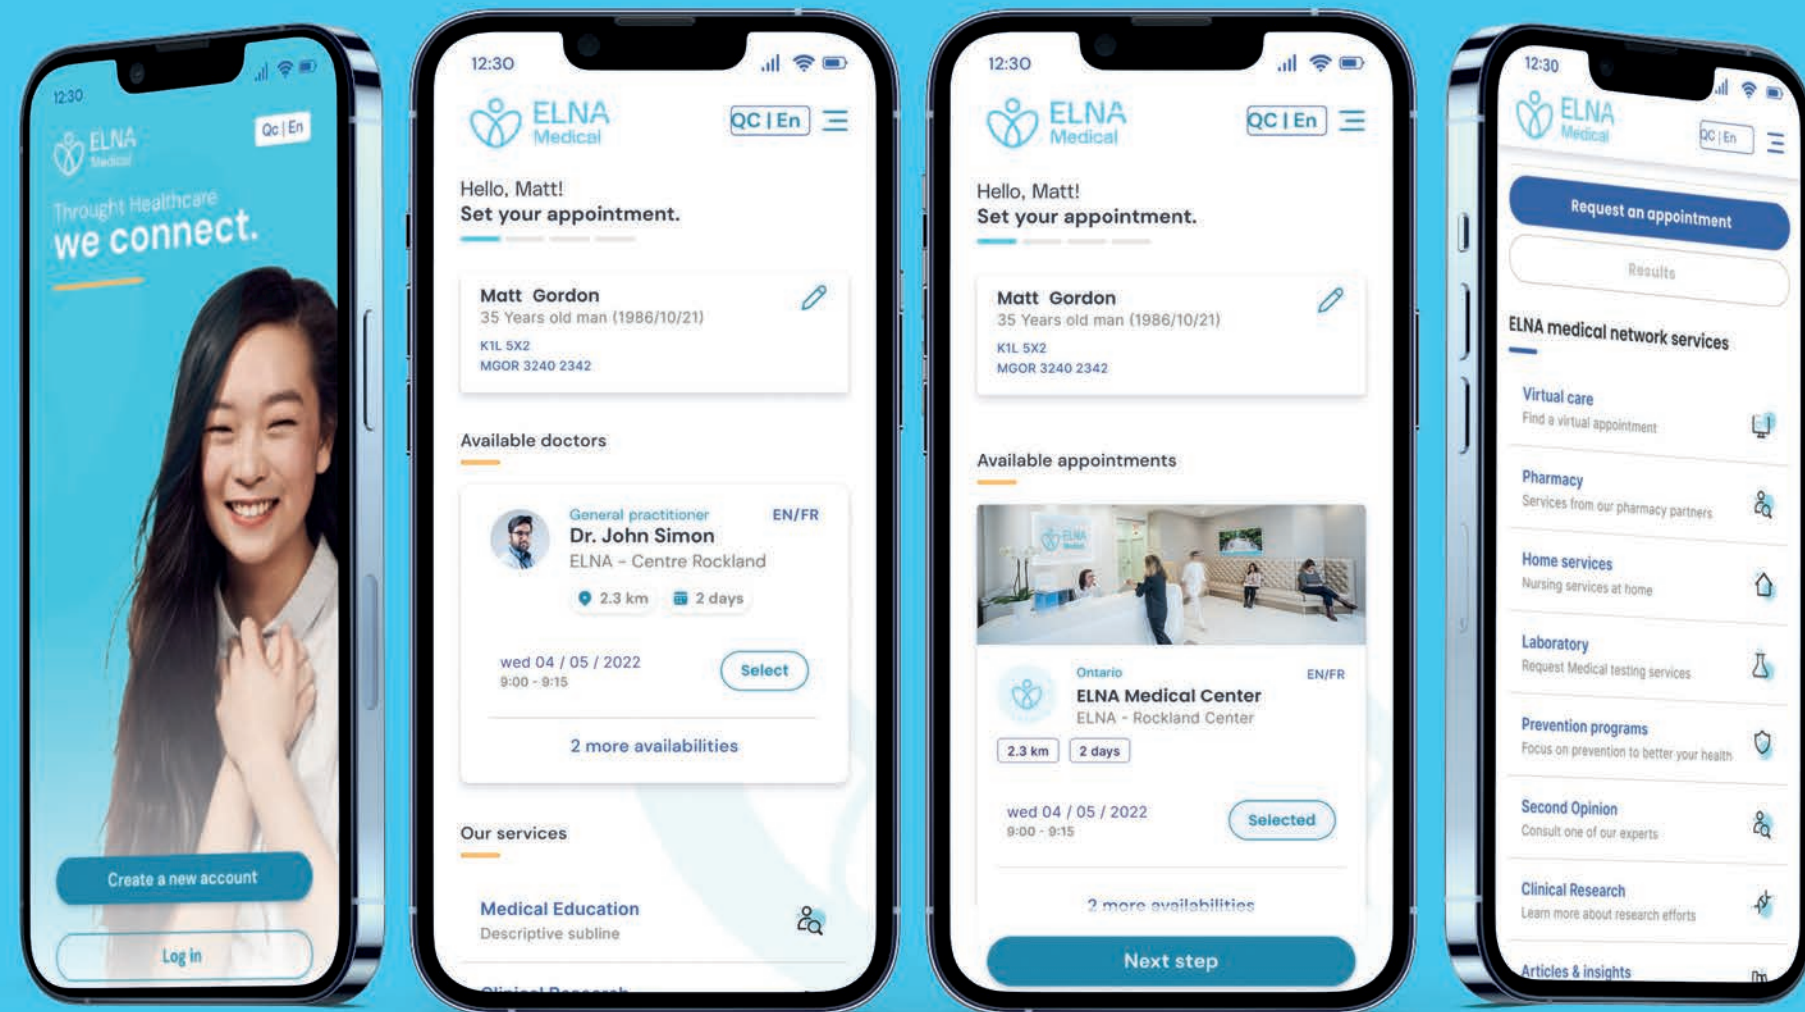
12:30

ELNA Medical

Qc | En

Throught Healthcare
we connect.

Create a new account

Log in

12:30

ELNA Medical

QC | En

Hello, Matt!
Set your appointment.

Matt Gordon
35 Years old man (1986/10/21)
K1L 5X2
MGOR 3240 2342

Available doctors

General practitioner
EN/FR
Dr. John Simon
ELNA - Centre Rockland
2.3 km
2 days

wed 04 / 05 / 2022
9:00 - 9:15
Select

2 more availabilities

Our services

Medical Education
Descriptive subline

12:30

ELNA Medical

QC | En

Hello, Matt!
Set your appointment.

Matt Gordon
35 Years old man (1986/10/21)
K1L 5X2
MGOR 3240 2342

Available appointments

Ontario
EN/FR
ELNA Medical Center
ELNA - Rockland Center
2.3 km
2 days

wed 04 / 05 / 2022
9:00 - 9:15
Selected

2 more availabilities

Next step

12:30

ELNA Medical

QC | En

Request an appointment

Results

ELNA medical network services

Virtual care
Find a virtual appointment

Pharmacy
Services from our pharmacy partners

Home services
Nursing services at home

Laboratory
Request Medical testing services

Prevention programs
Focus on prevention to better your health

Second Opinion
Consult one of our experts

Clinical Research
Learn more about research efforts

Articles & insights